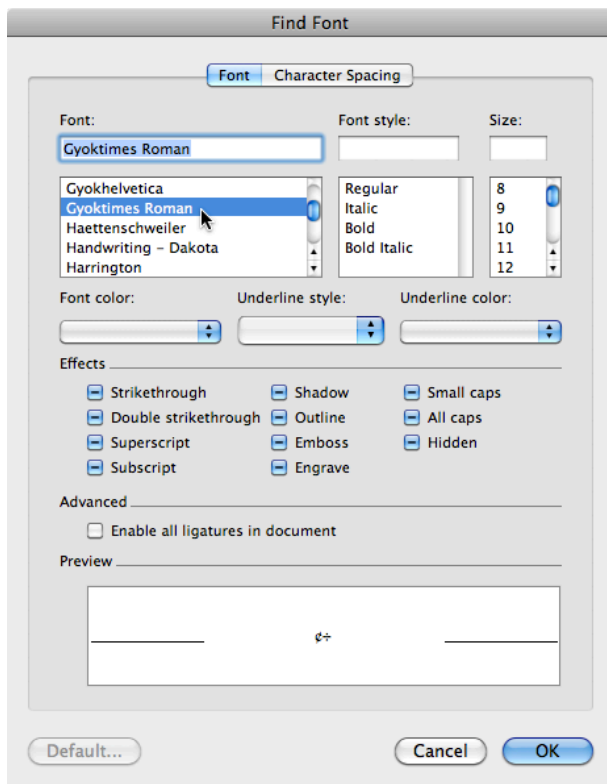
Find Font

Font | Character Spacing

Font:
Gyoktimes Roman

Font style:

Size:

Gyokhelvetica
Gyoktimes Roman
Haettenschweiler
Handwriting – Dakota
Harrington

Regular
Italic
Bold
Bold Italic

8
9
10
11
12

Font color:

Underline style:

Underline color:

Effects

Strikethrough
Double strikethrough
Superscript
Subscript

Shadow
Outline
Emboss
Engrave

Small caps
All caps
Hidden

Advanced

Enable all ligatures in document

Preview

¢÷

Default...

Cancel

OK